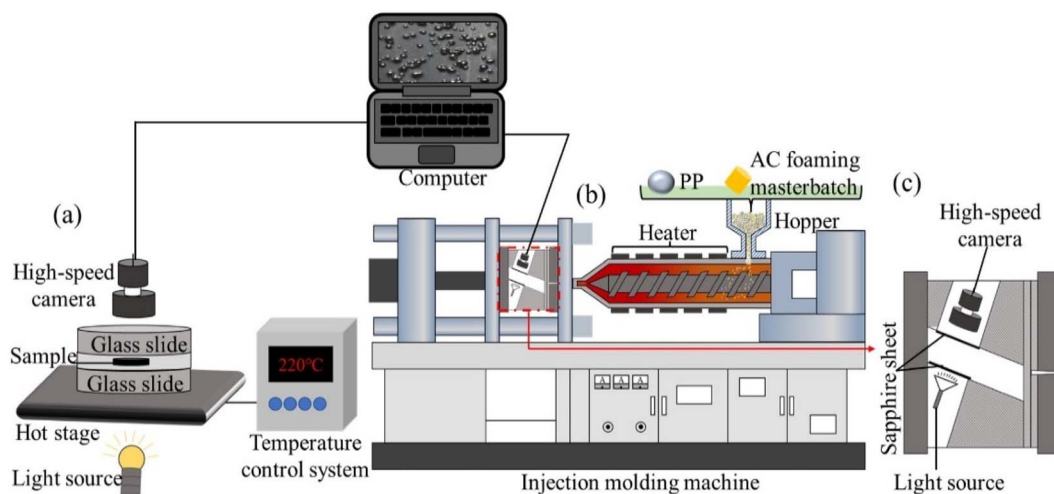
Computer

(a)

High-speed camera

Glass slide
Sample
Glass slide

Hot stage

Light source

220℃

Temperature control system

(b)

PP

AC foaming masterbatch

Heater

Hopper

Injection molding machine

(c)

High-speed camera

Sapphire sheet

Light source